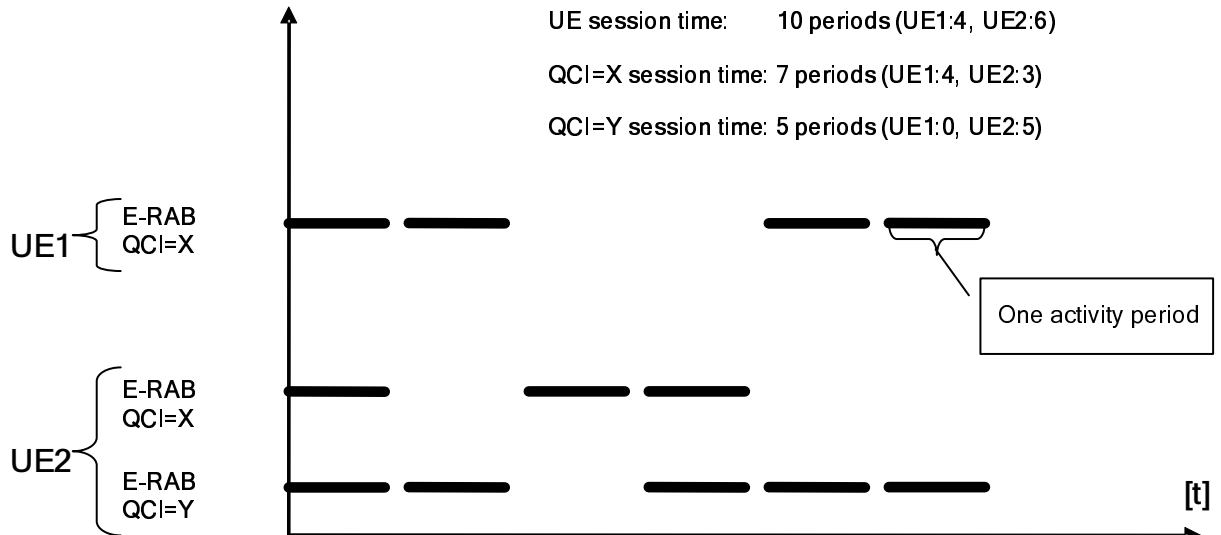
UE session time: 10 periods (UE1:4, UE2:6)

QCI=X session time: 7 periods (UE1:4, UE2:3)

QCI=Y session time: 5 periods (UE1:0, UE2:5)

UE1

E-RAB QCI=X

One activity period

UE2

E-RAB QCI=X

E-RAB QCI=Y

[t]